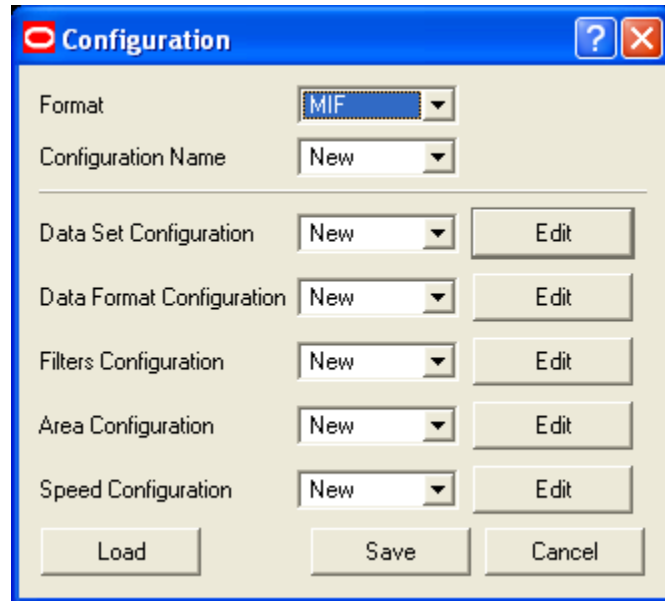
Configuration

?

Format MIF

Configuration Name New

Data Set Configuration New Edit

Data Format Configuration New Edit

Filters Configuration New Edit

Area Configuration New Edit

Speed Configuration New Edit

Load Save Cancel